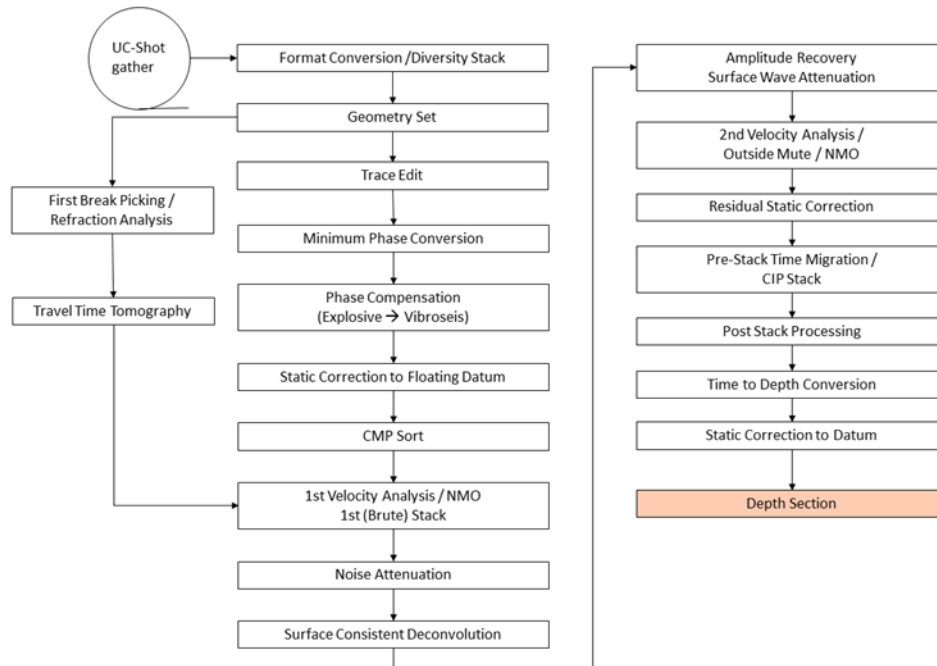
UC-Shot gather

Format Conversion /Diversity Stack

Geometry Set

First Break Picking / Refraction Analysis

Travel Time Tomography

Trace Edit

Minimum Phase Conversion

Phase Compensation (Explosive → Vibroseis)

Static Correction to Floating Datum

CMP Sort

1st Velocity Analysis / NMO 1st (Brute) Stack

Noise Attenuation

Surface Consistent Deconvolution

Amplitude Recovery Surface Wave Attenuation

2nd Velocity Analysis / Outside Mute / NMO

Residual Static Correction

Pre-Stack Time Migration / CIP Stack

Post Stack Processing

Time to Depth Conversion

Static Correction to Datum

Depth Section